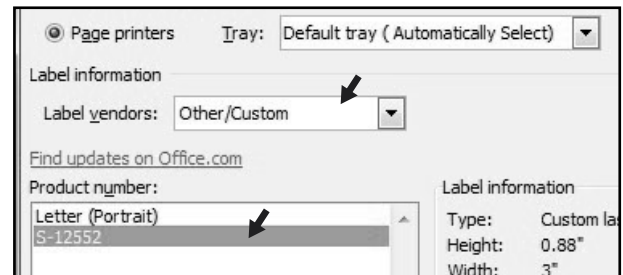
Page printers Tray: Default tray ( Automatically Select)

Label information

Label vendors: Other/Custom

Find updates on Office.com

Product number:

Letter (Portrait)

S-12552

Label information

Type: Custom las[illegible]

Height: 0.88"

Width: 3"